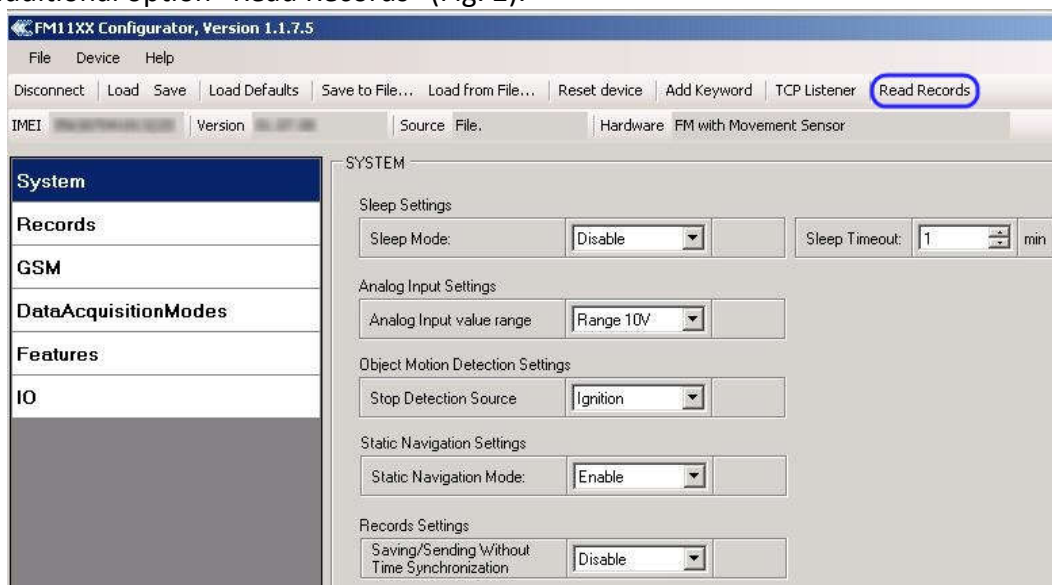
additional option "Read Records" (Fig. 2).

FM11XX Configurator, Version 1.1.7.5

File Device Help

Disconnect | Load Save | Load Defaults | Save to File... Load from File... | Reset device | Add Keyword | TCP Listener | Read Records

IMEI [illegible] Version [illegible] Source File. Hardware FM with Movement Sensor

System
Records
GSM
DataAcquisitionModes
Features
IO

SYSTEM

Sleep Settings
Sleep Mode: Disable
Sleep Timeout: 1 min

Analog Input Settings
Analog Input value range Range 10V

Object Motion Detection Settings
Stop Detection Source Ignition

Static Navigation Settings
Static Navigation Mode: Enable

Records Settings
Saving/Sending Without Time Synchronization Disable